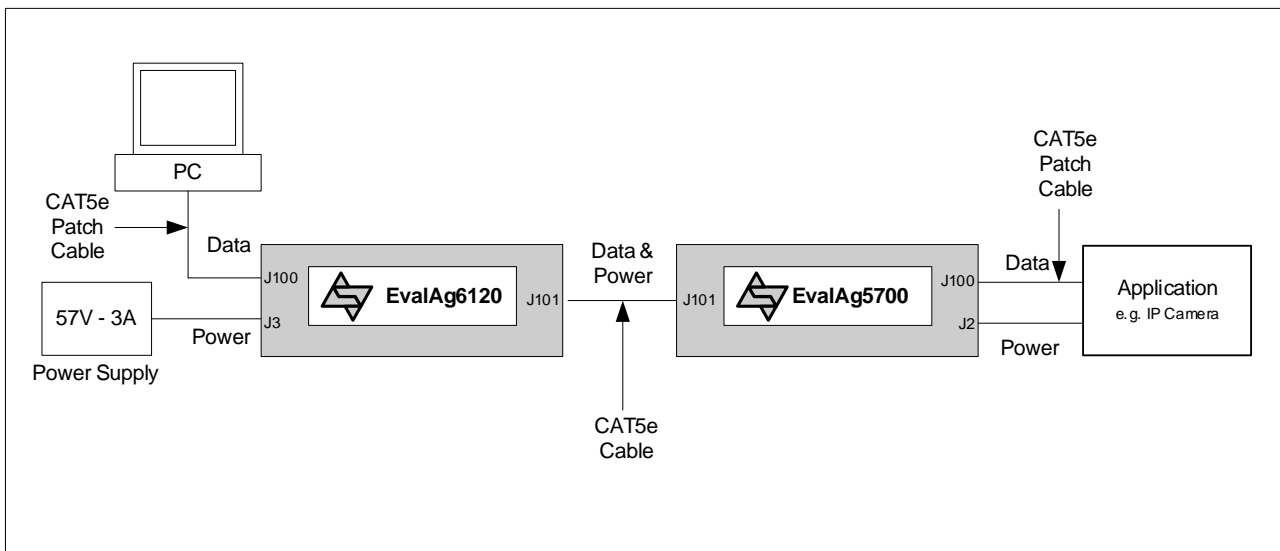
PC

CAT5e
Patch
Cable

Data

J100

57V - 3A

J3

Power

Power Supply

EvalAg6120

J101

Data &
Power

CAT5e
Cable

J101

EvalAg5700

J100

J2

CAT5e
Patch
Cable

Data

Power

Application
e.g. IP Camera